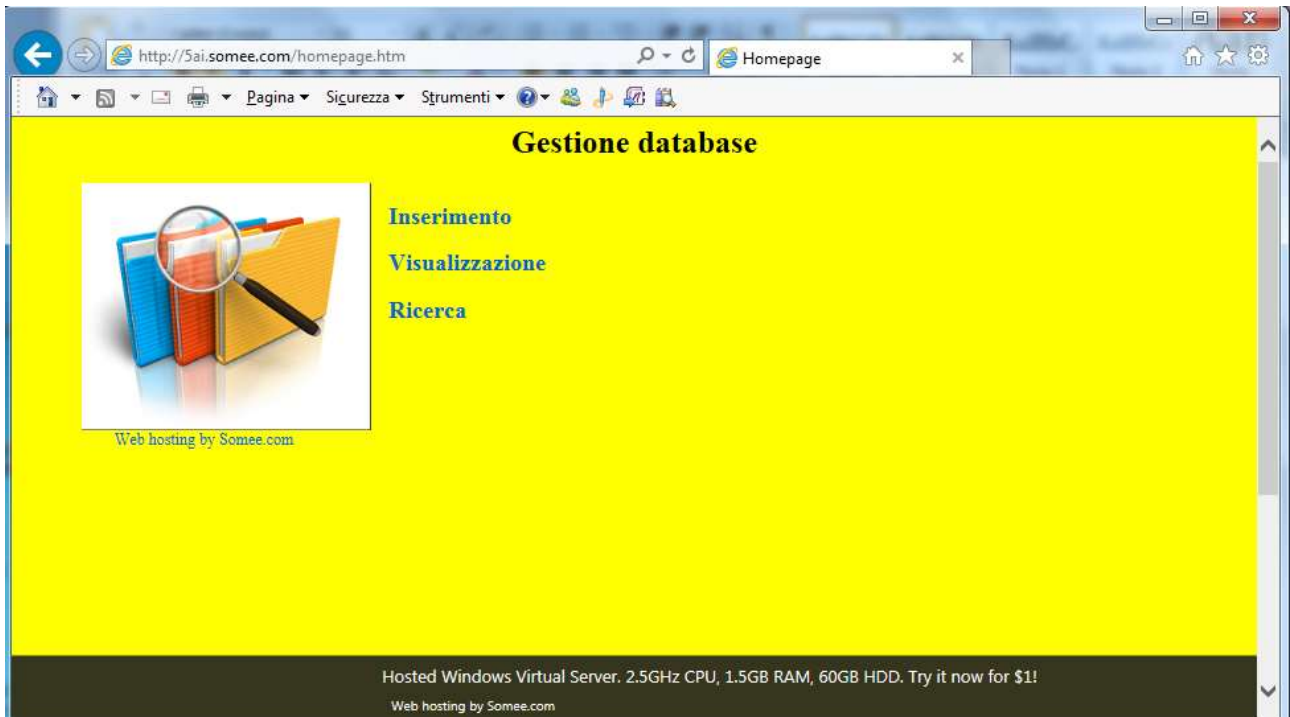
http://5ai.somee.com/homepage.htm

Homepage

Pagina ▾ Sicurezza ▾ Strumenti ▾

Gestione database

Inserimento

Visualizzazione

Ricerca

Web hosting by Somee.com

Hosted Windows Virtual Server. 2.5GHz CPU, 1.5GB RAM, 60GB HDD. Try it now for $1!

Web hosting by Somee.com